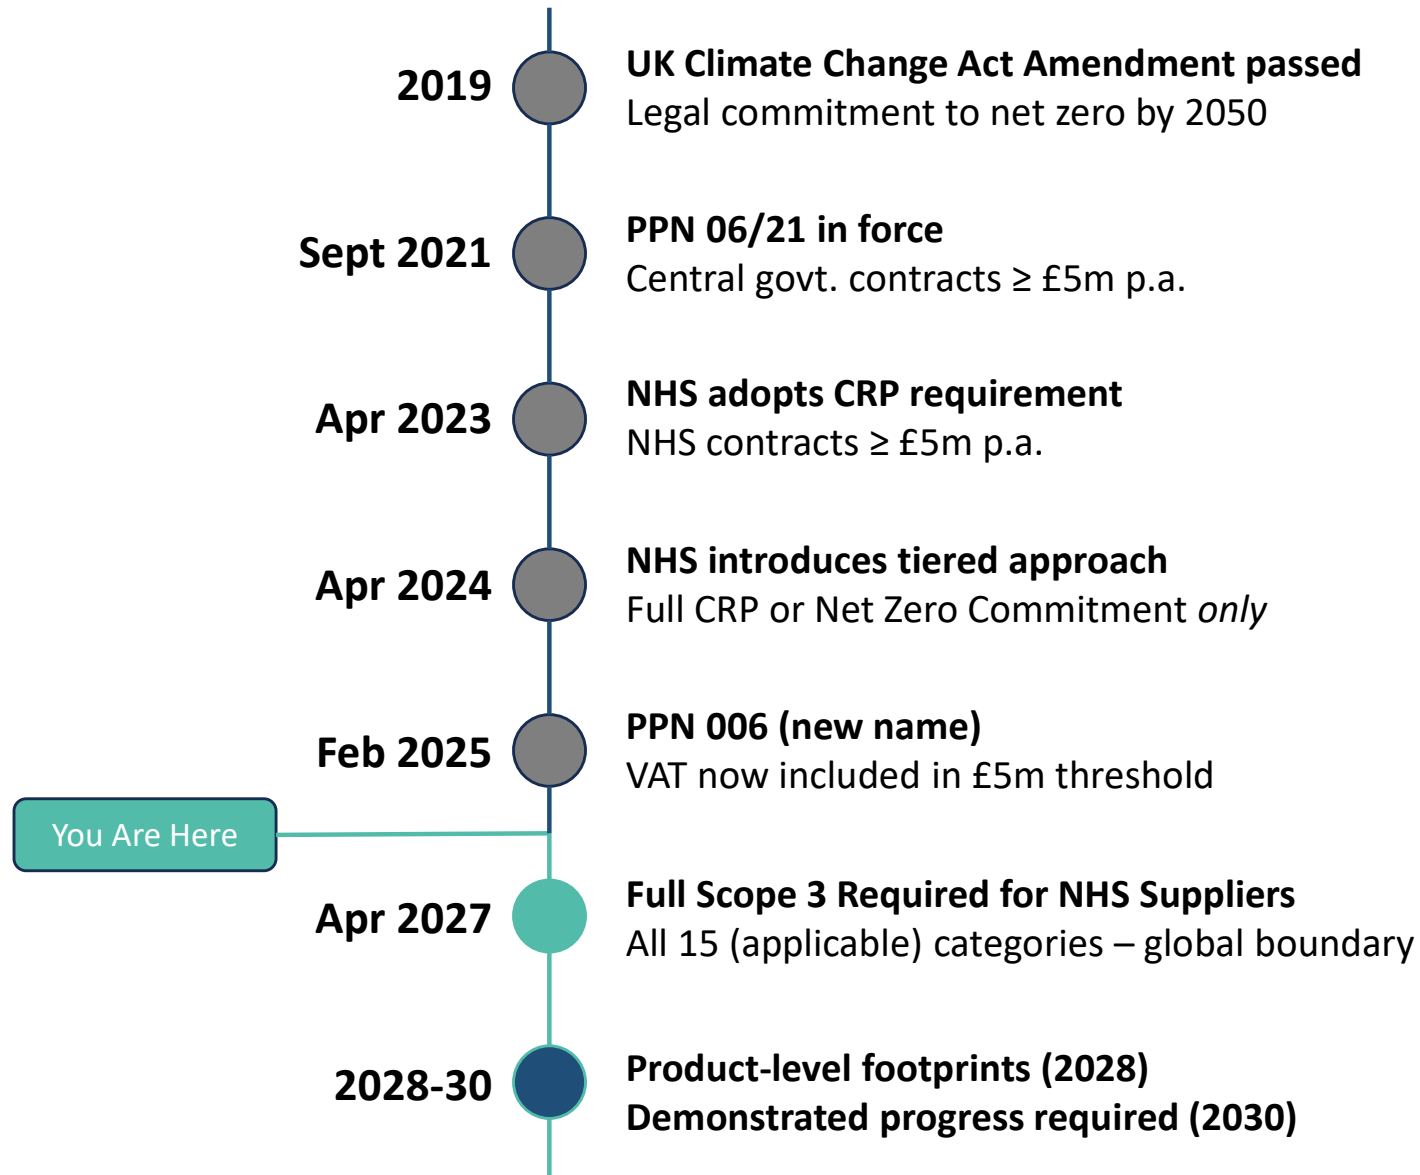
2019
UK Climate Change Act Amendment passed
Legal commitment to net zero by 2050

Sept 2021
PPN 06/21 in force
Central govt. contracts ≥ £5m p.a.

Apr 2023
NHS adopts CRP requirement
NHS contracts ≥ £5m p.a.

Apr 2024
NHS introduces tiered approach
Full CRP or Net Zero Commitment *only*

Feb 2025
PPN 006 (new name)
VAT now included in £5m threshold

You Are Here

Apr 2027
Full Scope 3 Required for NHS Suppliers
All 15 (applicable) categories – global boundary

2028-30
Product-level footprints (2028)
Demonstrated progress required (2030)